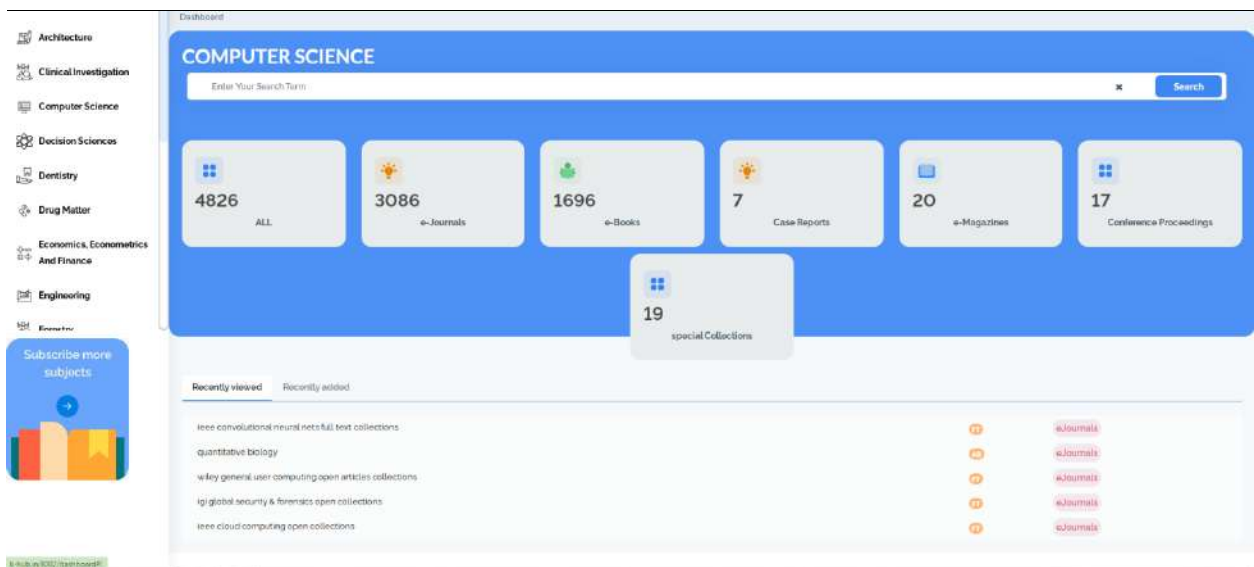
Architecture

Clinical Investigation

Computer Science

Decision Sciences

Dentistry

Drug Matter

Economics, Econometrics And Finance

Engineering

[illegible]

Subscribe more subjects

Dashboard

COMPUTER SCIENCE

Enter Your Search Term

×

Search

4826
ALL

3086
e-Journals

1696
e-Books

7
Case Reports

20
e-Magazines

17
Conference Proceedings

19
special Collections

Recently viewed

Recently added

ieee convolutional neural nets full text collections — eJournals

quantitative biology — eJournals

wiley general user computing open articles collections — eJournals

igi global security & forensics open collections — eJournals

ieee cloud computing open collections — eJournals

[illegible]